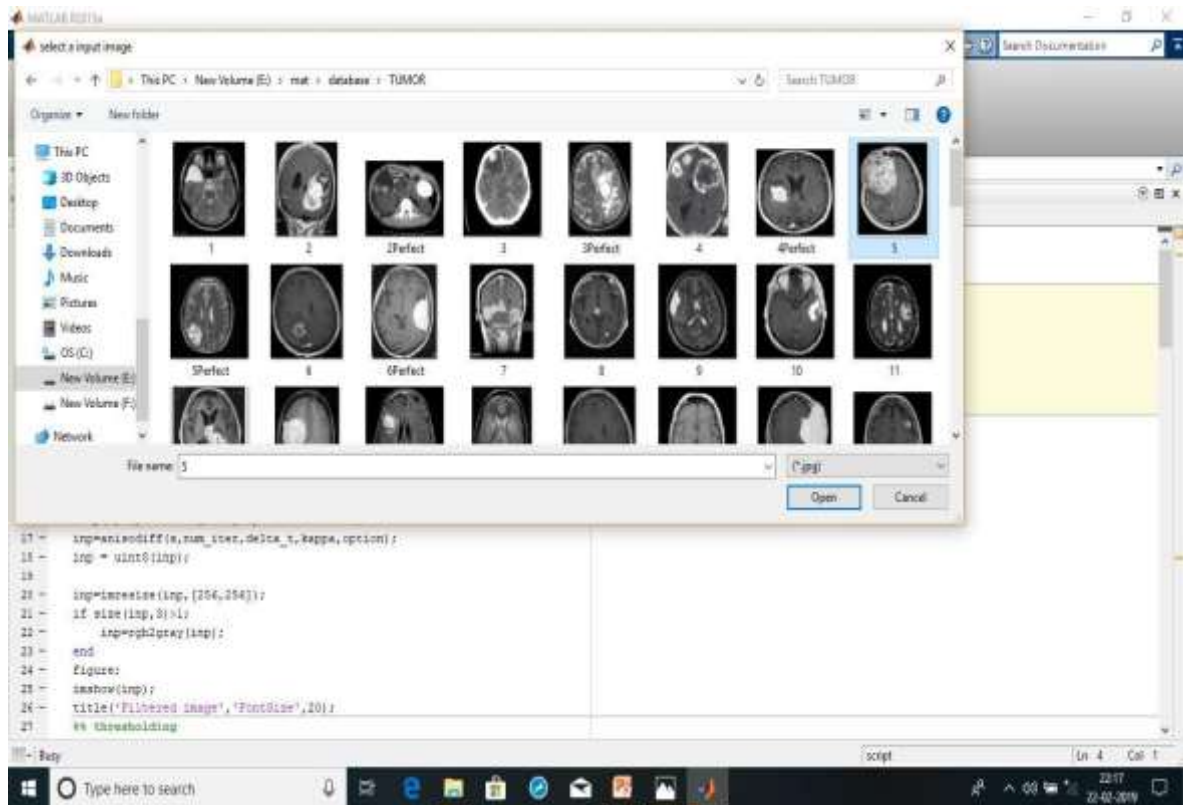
MATLAB R2017a

select a input image

This PC › New Volume (E:) › mat › database › TUMOR

Search TUMOR

Organize ▾ New folder

This PC
3D Objects
Desktop
Documents
Downloads
Music
Pictures
Videos
OS (C:)
New Volume (E:)
New Volume (F:)
Network

1
2
2Perfect
3
3Perfect
4
4Perfect
5
5Perfect
6
6Perfect
7
8
9
10
11

File name: 5
(*.jpg)
Open
Cancel

Search Documentation

17 − inp=anisodiff(s,num_iter,delta_t,kappa,option);
18 − inp = uint8(inp);
19
20 − inp=imresize(inp,[256,256]);
21 − if size(inp,3)>1;
22 − inp=rgb2gray(inp);
23 − end
24 − figure;
25 − imshow(inp);
26 − title('Filtered image','FontSize',20);
27 %% thresholding

Busy
script
Ln 4 Col 1

Type here to search
22:17
22-02-2019